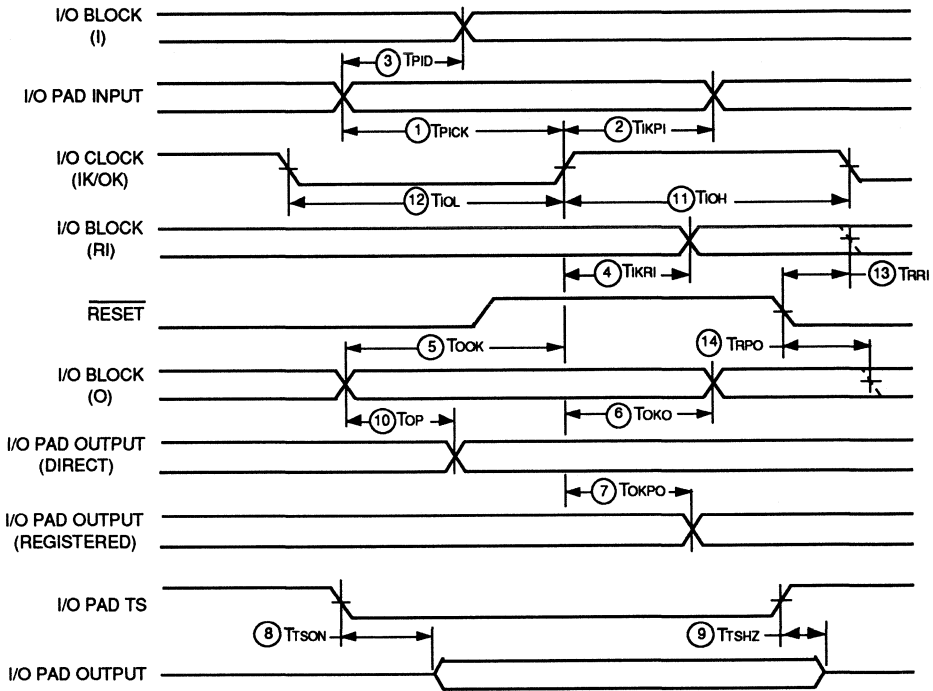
I/O BLOCK (I)

3 TPID

I/O PAD INPUT

1 TPICK

2 TIKPI

I/O CLOCK (IK/OK)

12 TIOL

11 TIOH

I/O BLOCK (RI)

4 TIKRI

13 TRRI

$\overline{\text{RESET}}$

5 TOOK

14 TRPO

I/O BLOCK (O)

10 TOP

6 TOKO

I/O PAD OUTPUT (DIRECT)

7 TOKPO

I/O PAD OUTPUT (REGISTERED)

I/O PAD TS

8 TTSON

9 TTSHZ

I/O PAD OUTPUT